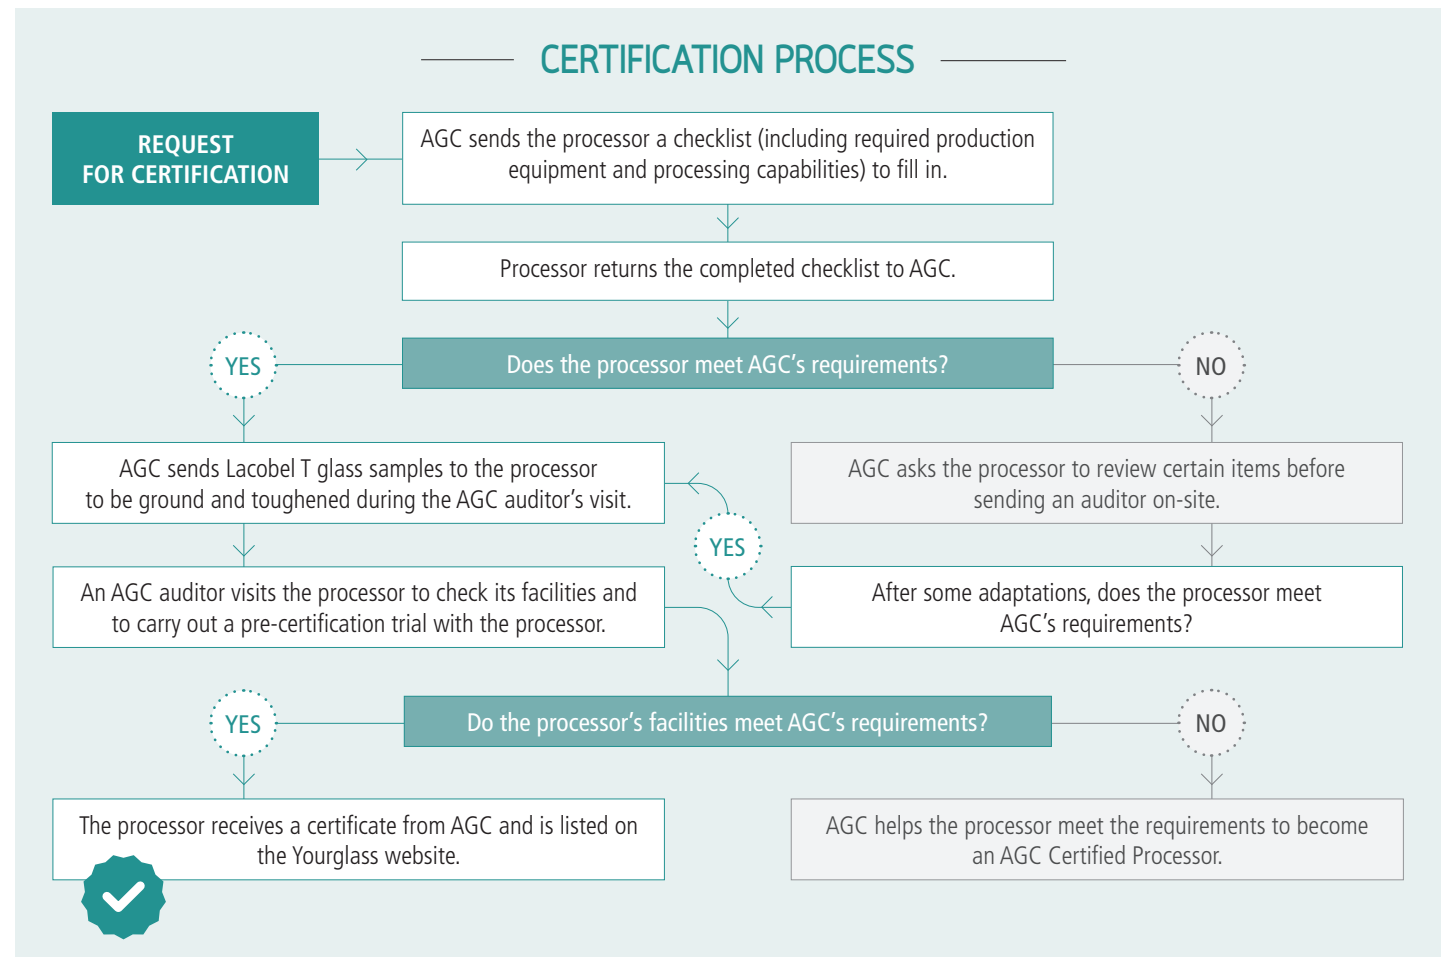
CERTIFICATION PROCESS

REQUEST FOR CERTIFICATION

AGC sends the processor a checklist (including required production equipment and processing capabilities) to fill in.

Processor returns the completed checklist to AGC.

YES

Does the processor meet AGC's requirements?

NO

AGC sends Lacobel T glass samples to the processor to be ground and toughened during the AGC auditor's visit.

AGC asks the processor to review certain items before sending an auditor on-site.

YES

An AGC auditor visits the processor to check its facilities and to carry out a pre-certification trial with the processor.

After some adaptations, does the processor meet AGC's requirements?

YES

Do the processor's facilities meet AGC's requirements?

NO

The processor receives a certificate from AGC and is listed on the Yourglass website.

AGC helps the processor meet the requirements to become an AGC Certified Processor.